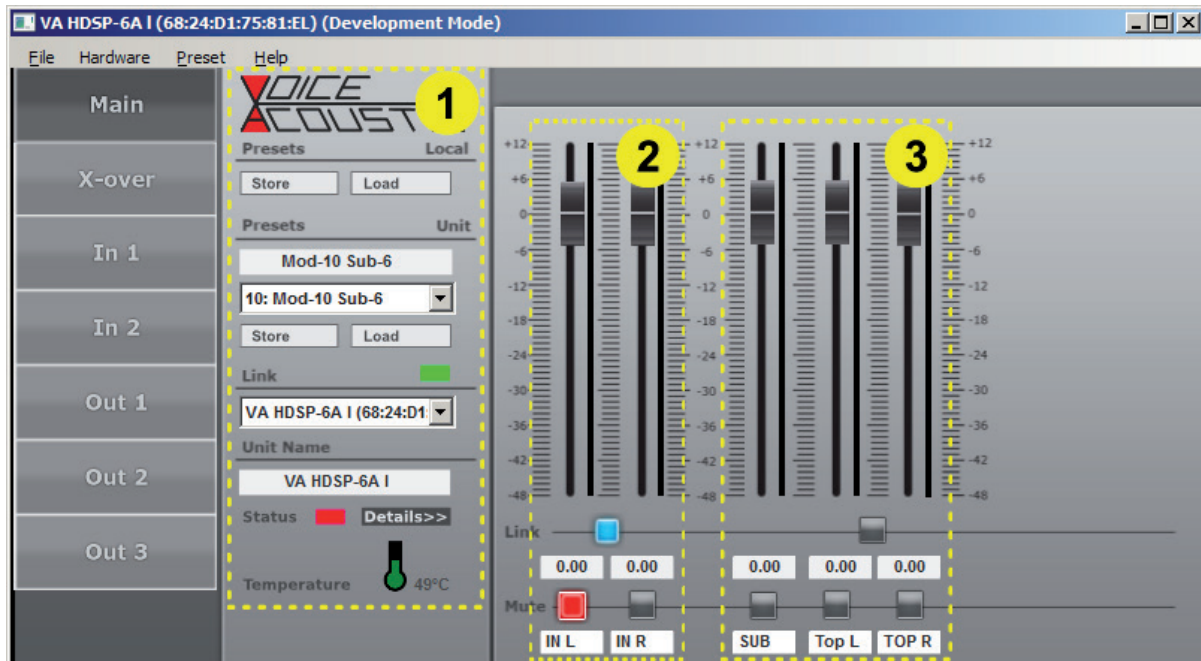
VA HDSP-6A I (68:24:D1:75:81:EL) (Development Mode)

File Hardware Preset Help

Main

X-over

In 1

In 2

Out 1

Out 2

Out 3

VOICE ACOUSTIC

1

Presets Local

Store Load

Presets Unit

Mod-10 Sub-6

10: Mod-10 Sub-6

Store Load

Link

VA HDSP-6A I (68:24:D1

Unit Name

VA HDSP-6A I

Status Details>>

Temperature 49°C

2

3

+12 +6 0 -6 -12 -18 -24 -30 -36 -42 -48

+12 +6 0 -6 -12 -18 -24 -30 -36 -42 -48

+12 +6 0 -6 -12 -18 -24 -30 -36 -42 -48

Link

0.00 0.00 0.00 0.00 0.00

Mute

IN L IN R SUB Top L TOP R